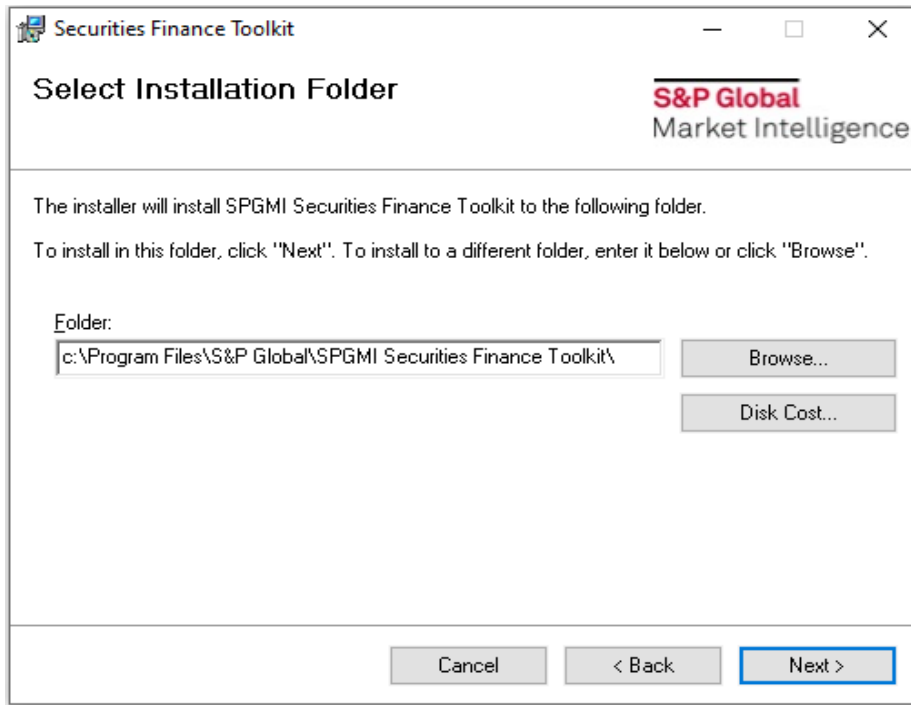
Securities Finance Toolkit

Select Installation Folder

S&P Global
Market Intelligence

The installer will install SPGMI Securities Finance Toolkit to the following folder.

To install in this folder, click "Next". To install to a different folder, enter it below or click "Browse".

Folder:

c:\Program Files\S&P Global\SPGMI Securities Finance Toolkit\

Browse...

Disk Cost...

Cancel

< Back

Next >